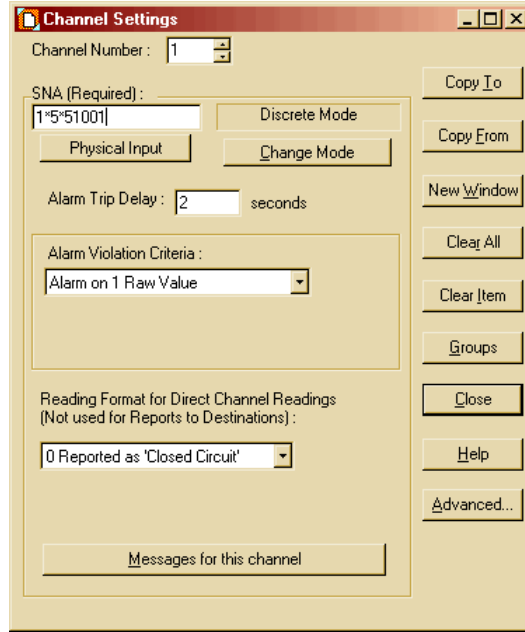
Channel Settings

Channel Number : 1

SNA (Required) :

1*5*51001

Discrete Mode

Physical Input

Change Mode

Alarm Trip Delay : 2 seconds

Alarm Violation Criteria :

Alarm on 1 Raw Value

Reading Format for Direct Channel Readings (Not used for Reports to Destinations) :

0 Reported as 'Closed Circuit'

Messages for this channel

Copy To

Copy From

New Window

Clear All

Clear Item

Groups

Close

Help

Advanced...